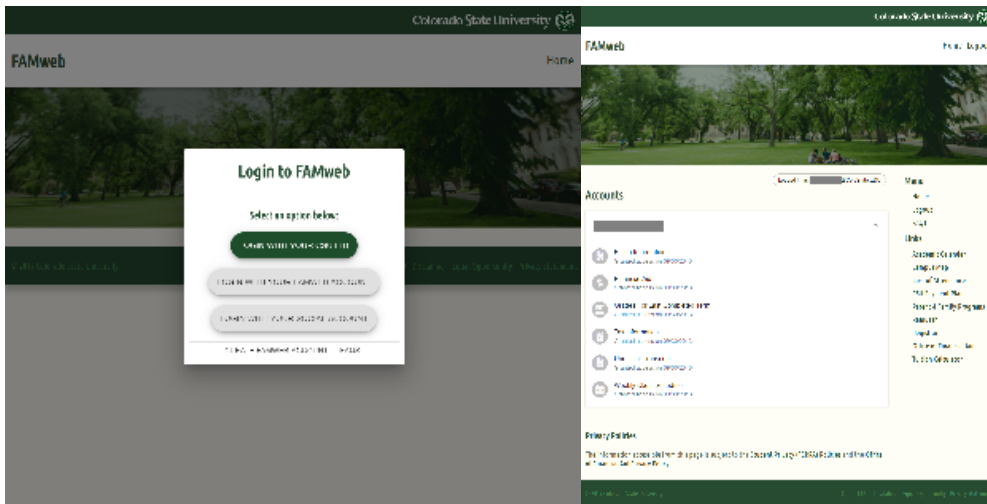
Colorado State University

FAMweb

Home

Login to FAMweb

Select an option below:

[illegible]

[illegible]

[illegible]

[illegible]

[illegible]

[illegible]

Colorado State University

FAMweb

Home Logout

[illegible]

Accounts

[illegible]

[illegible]

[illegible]

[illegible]

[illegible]

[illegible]

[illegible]

Menu

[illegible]

Logout

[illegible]

Links

Academic Calendar

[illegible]

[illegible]

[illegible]

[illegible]

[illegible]

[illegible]

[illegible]

Tuition Calculator

Privacy Policies

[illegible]

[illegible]

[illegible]